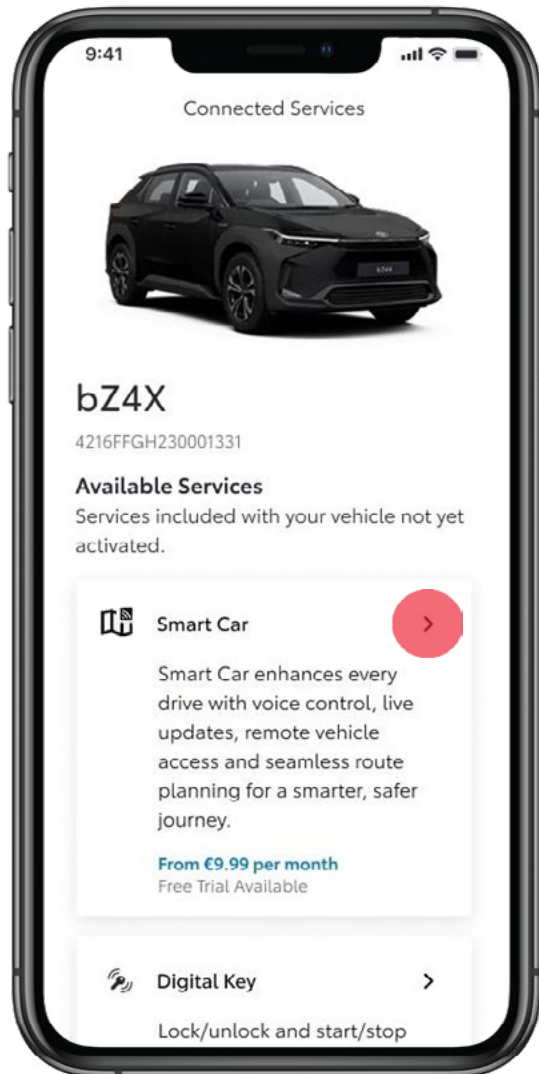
9:41

Connected Services

bZ4X

4216FFGH230001331

Available Services

Services included with your vehicle not yet activated.

Smart Car

Smart Car enhances every drive with voice control, live updates, remote vehicle access and seamless route planning for a smarter, safer journey.

From €9.99 per month
Free Trial Available

Digital Key

Lock/unlock and start/stop